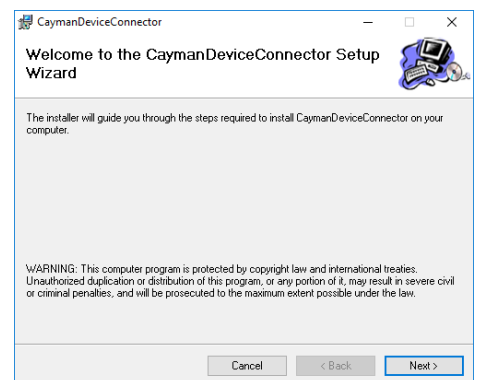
CaymanDeviceConnector

Welcome to the CaymanDeviceConnector Setup Wizard

The installer will guide you through the steps required to install CaymanDeviceConnector on your computer.

WARNING: This computer program is protected by copyright law and international treaties. Unauthorized duplication or distribution of this program, or any portion of it, may result in severe civil or criminal penalties, and will be prosecuted to the maximum extent possible under the law.

Cancel

< Back

Next >